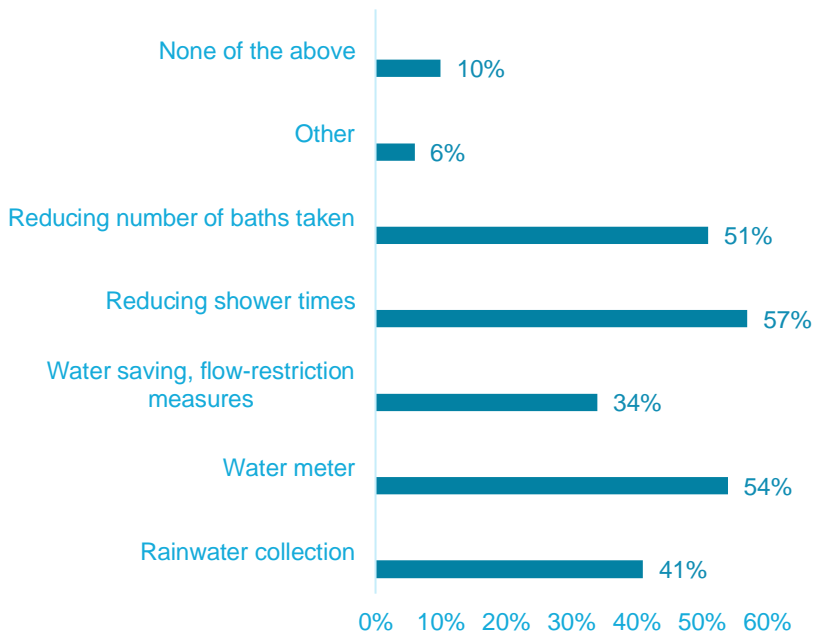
None of the above 10%

Other 6%

Reducing number of baths taken 51%

Reducing shower times 57%

Water saving, flow-restriction measures 34%

Water meter 54%

Rainwater collection 41%

0% 10% 20% 30% 40% 50% 60%